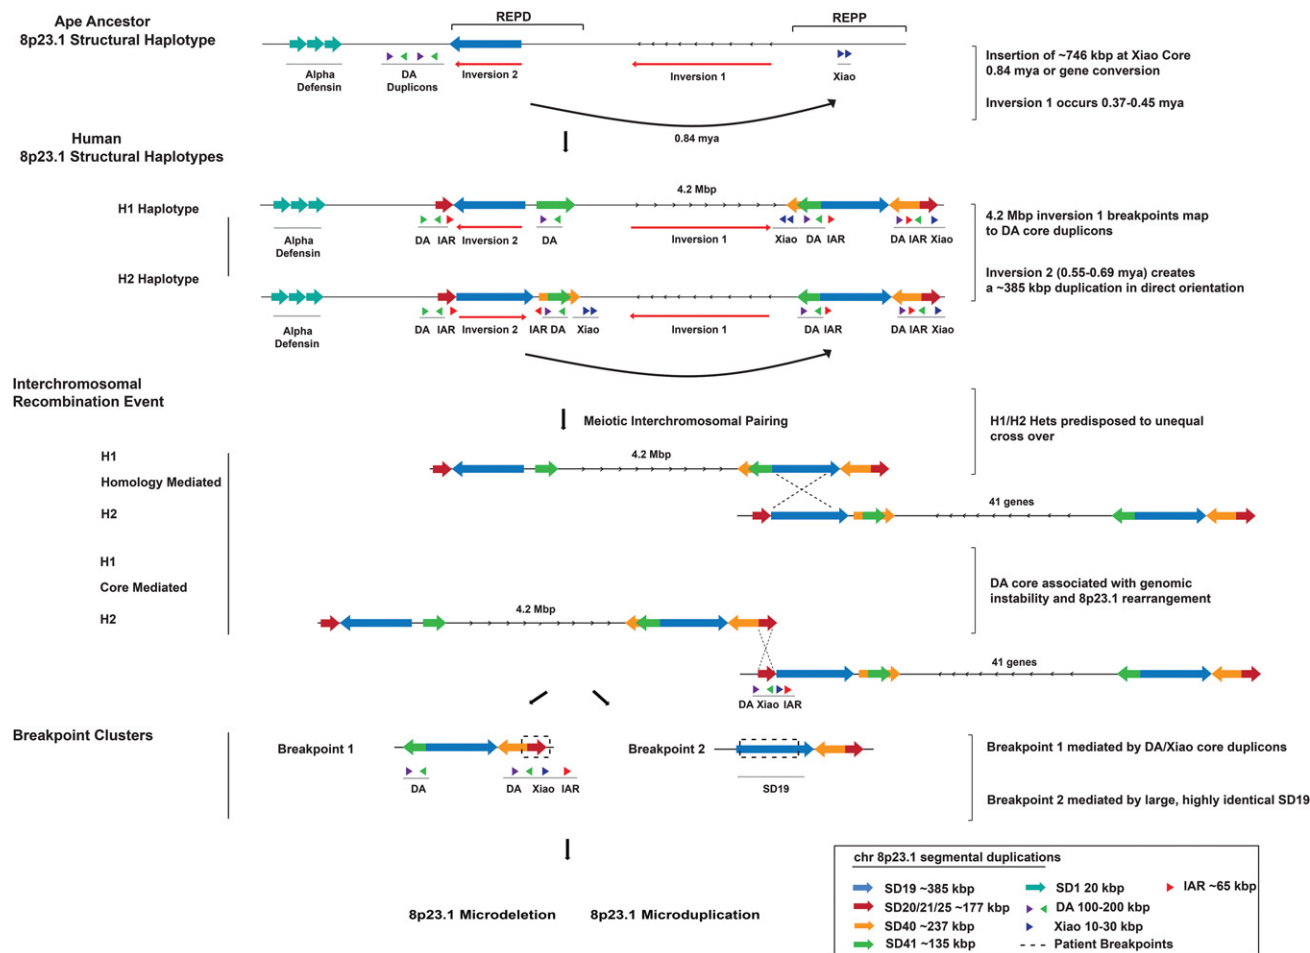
Ape Ancestor
8p23.1 Structural Haplotype

REPD

REPP

Alpha Defensin

DA Duplicons

Inversion 2

Inversion 1

Xiao

0.84 mya

Insertion of ~746 kbp at Xiao Core 0.84 mya or gene conversion

Inversion 1 occurs 0.37-0.45 mya

Human
8p23.1 Structural Haplotypes

H1 Haplotype

4.2 Mbp

Alpha Defensin

DA IAR Inversion 2 DA

Inversion 1

Xiao DA IAR

DA IAR Xiao

H2 Haplotype

Alpha Defensin

DA IAR Inversion 2 IAR DA Xiao

Inversion 1

DA IAR

DA IAR Xiao

4.2 Mbp inversion 1 breakpoints map to DA core duplicons

Inversion 2 (0.55-0.69 mya) creates a ~385 kbp duplication in direct orientation

Interchromosomal Recombination Event

Meiotic Interchromosomal Pairing

H1/H2 Hets predisposed to unequal cross over

H1

Homology Mediated

H2

4.2 Mbp

41 genes

H1

Core Mediated

H2

4.2 Mbp

41 genes

DA Xiao IAR

DA core associated with genomic instability and 8p23.1 rearrangement

Breakpoint Clusters

Breakpoint 1

DA

DA Xiao IAR

Breakpoint 2

SD19

Breakpoint 1 mediated by DA/Xiao core duplicons

Breakpoint 2 mediated by large, highly identical SD19

8p23.1 Microdeletion 8p23.1 Microduplication

chr 8p23.1 segmental duplications

SD19 ~385 kbp
SD20/21/25 ~177 kbp
SD40 ~237 kbp
SD41 ~135 kbp
SD1 20 kbp
DA 100-200 kbp
Xiao 10-30 kbp
Patient Breakpoints
IAR ~65 kbp